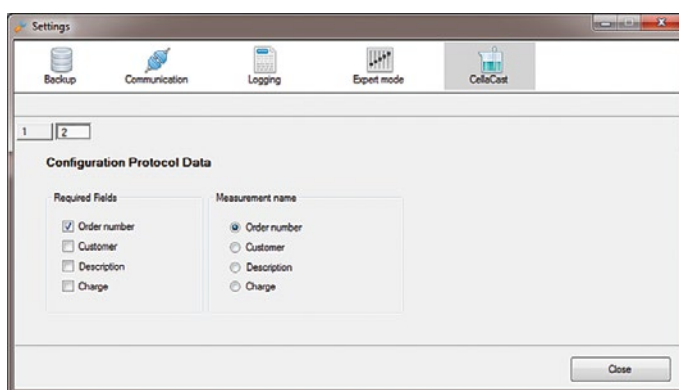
Settings

Backup

Communication

Logging

Expert mode

CellaCast

1

2

Configuration Protocol Data

Required Fields

Order number

Customer

Description

Charge

Measurement name

Order number

Customer

Description

Charge

Close